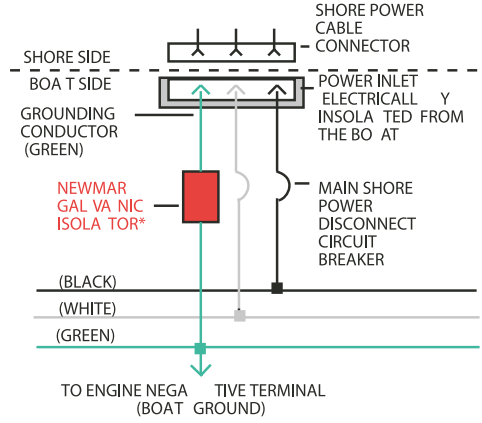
SHORE POWER CABLE CONNECTOR

SHORE SIDE

BOA T SIDE

POWER INLET ELECTRICALL Y INSOLA TED FROM THE BO AT

GROUNDING CONDUCTOR (GREEN)

NEWMAR GAL VA NIC ISOLA TOR*

MAIN SHORE POWER DISCONNECT CIRCUIT BREAKER

(BLACK)

(WHITE)

(GREEN)

TO ENGINE NEGA TIVE TERMINAL (BOAT GROUND)